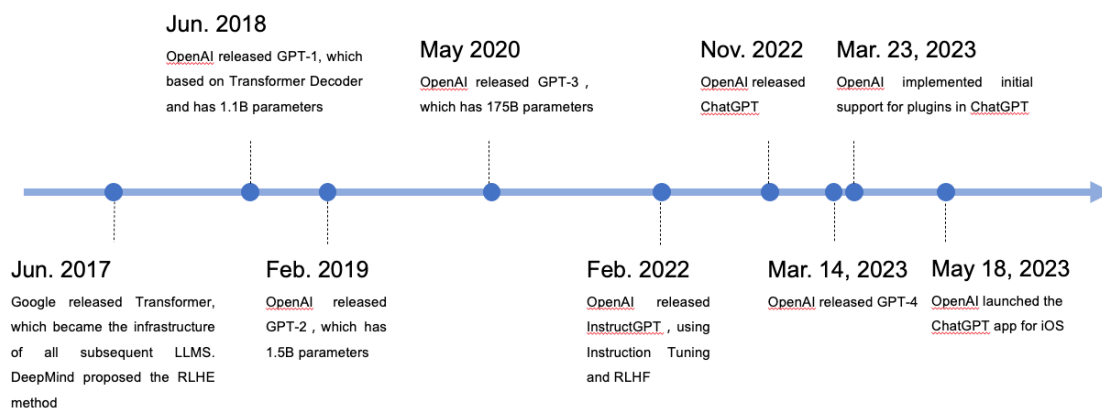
Jun. 2018
OpenAI released GPT-1, which based on Transformer Decoder and has 1.1B parameters

May 2020
OpenAI released GPT-3 , which has 175B parameters

Nov. 2022
OpenAI released ChatGPT

Mar. 23, 2023
OpenAI implemented initial support for plugins in ChatGPT

Jun. 2017
Google released Transformer, which became the infrastructure of all subsequent LLMS. DeepMind proposed the RLHE method

Feb. 2019
OpenAI released GPT-2 , which has 1.5B parameters

Feb. 2022
OpenAI released InstructGPT , using Instruction Tuning and RLHF

Mar. 14, 2023
OpenAI released GPT-4

May 18, 2023
OpenAI launched the ChatGPT app for iOS